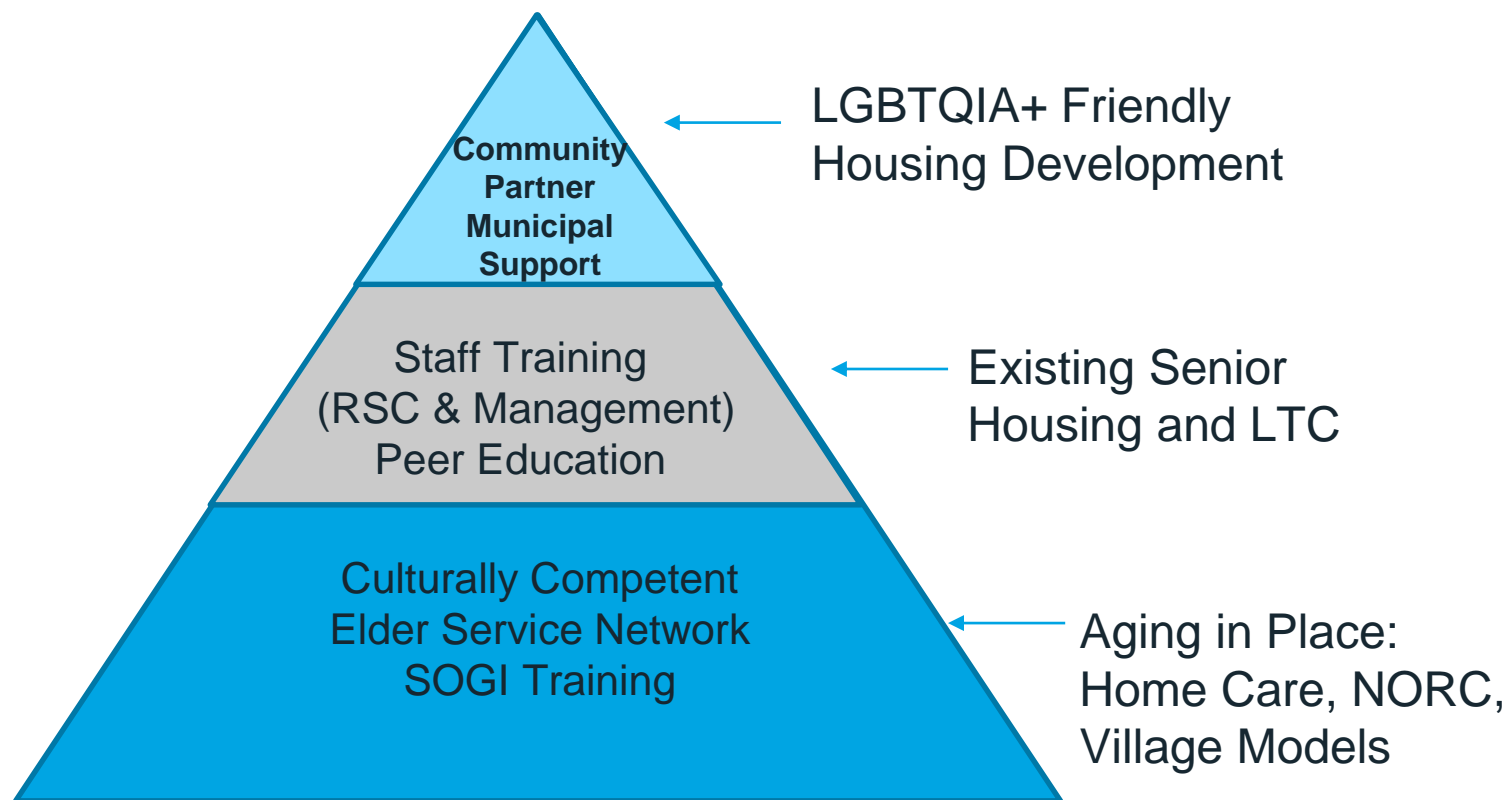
Community Partner Municipal Support

LGBTQIA+ Friendly Housing Development

Staff Training (RSC & Management) Peer Education

Existing Senior Housing and LTC

Culturally Competent Elder Service Network SOGI Training

Aging in Place: Home Care, NORC, Village Models